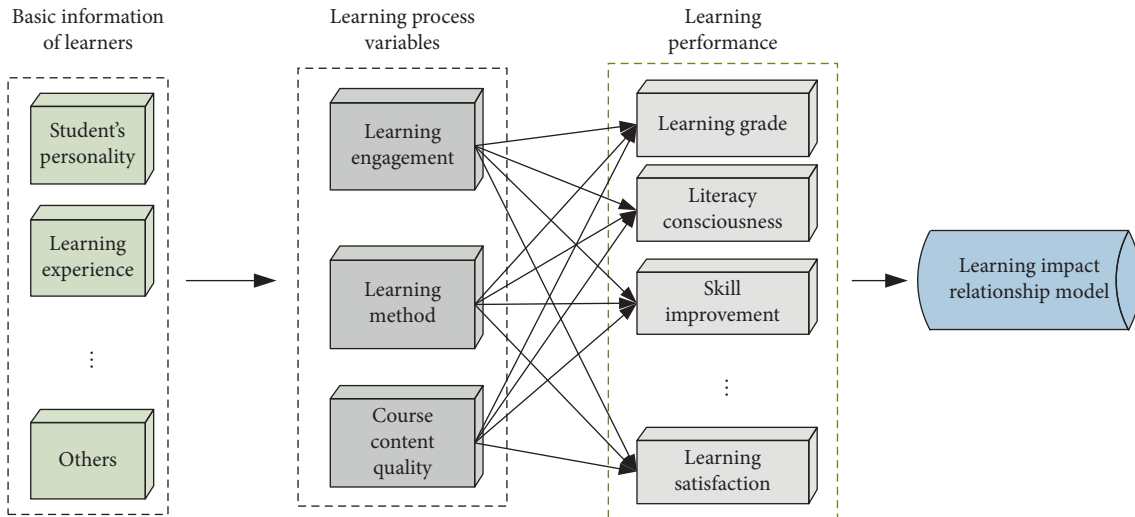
Basic information of learners

Student's personality

Learning experience

⋮

Others

Learning process variables

Learning engagement

Learning method

Course content quality

Learning performance

Learning grade

Literacy consciousness

Skill improvement

⋮

Learning satisfaction

Learning impact relationship model